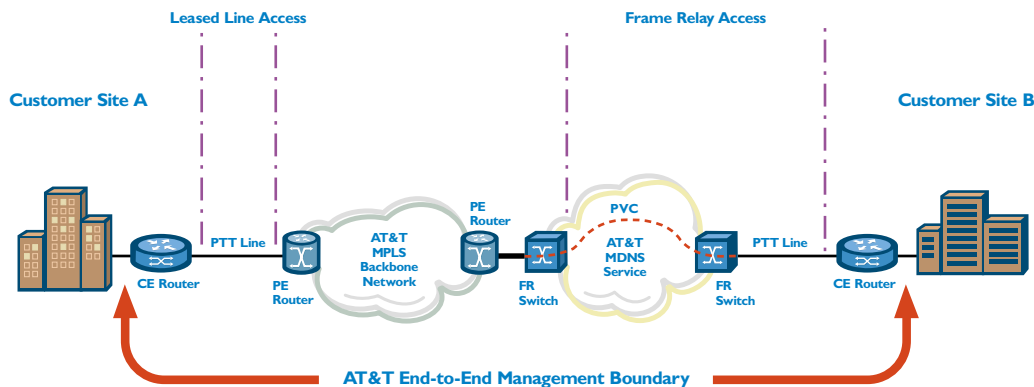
Leased Line Access

Frame Relay Access

Customer Site A

Customer Site B

PTT Line

PE Router

AT&T MPLS Backbone Network

PE Router

PVC

AT&T MDNS Service

PTT Line

CE Router

PE Router

FR Switch

FR Switch

CE Router

AT&T End-to-End Management Boundary